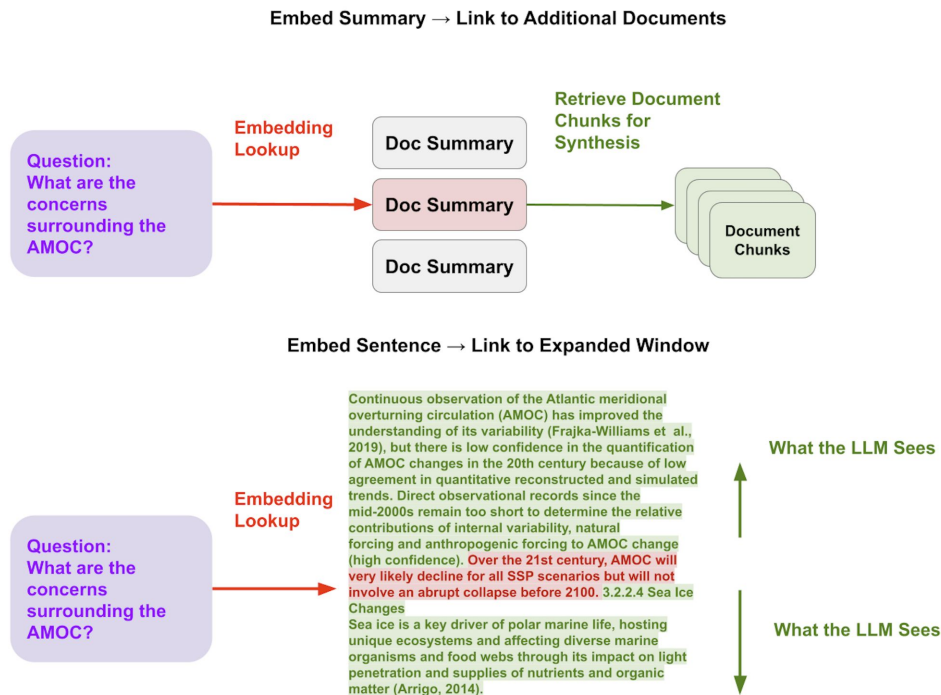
Embed Summary → Link to Additional Documents

Question: What are the concerns surrounding the AMOC?

Embedding Lookup

Doc Summary

Doc Summary

Doc Summary

Retrieve Document Chunks for Synthesis

Document Chunks

Embed Sentence → Link to Expanded Window

Question: What are the concerns surrounding the AMOC?

Embedding Lookup

Continuous observation of the Atlantic meridional overturning circulation (AMOC) has improved the understanding of its variability (Frajka-Williams et al., 2019), but there is low confidence in the quantification of AMOC changes in the 20th century because of low agreement in quantitative reconstructed and simulated trends. Direct observational records since the mid-2000s remain too short to determine the relative contributions of internal variability, natural forcing and anthropogenic forcing to AMOC change (high confidence). Over the 21st century, AMOC will very likely decline for all SSP scenarios but will not involve an abrupt collapse before 2100. 3.2.2.4 Sea Ice Changes
Sea ice is a key driver of polar marine life, hosting unique ecosystems and affecting diverse marine organisms and food webs through its impact on light penetration and supplies of nutrients and organic matter (Arrigo, 2014).

What the LLM Sees

What the LLM Sees